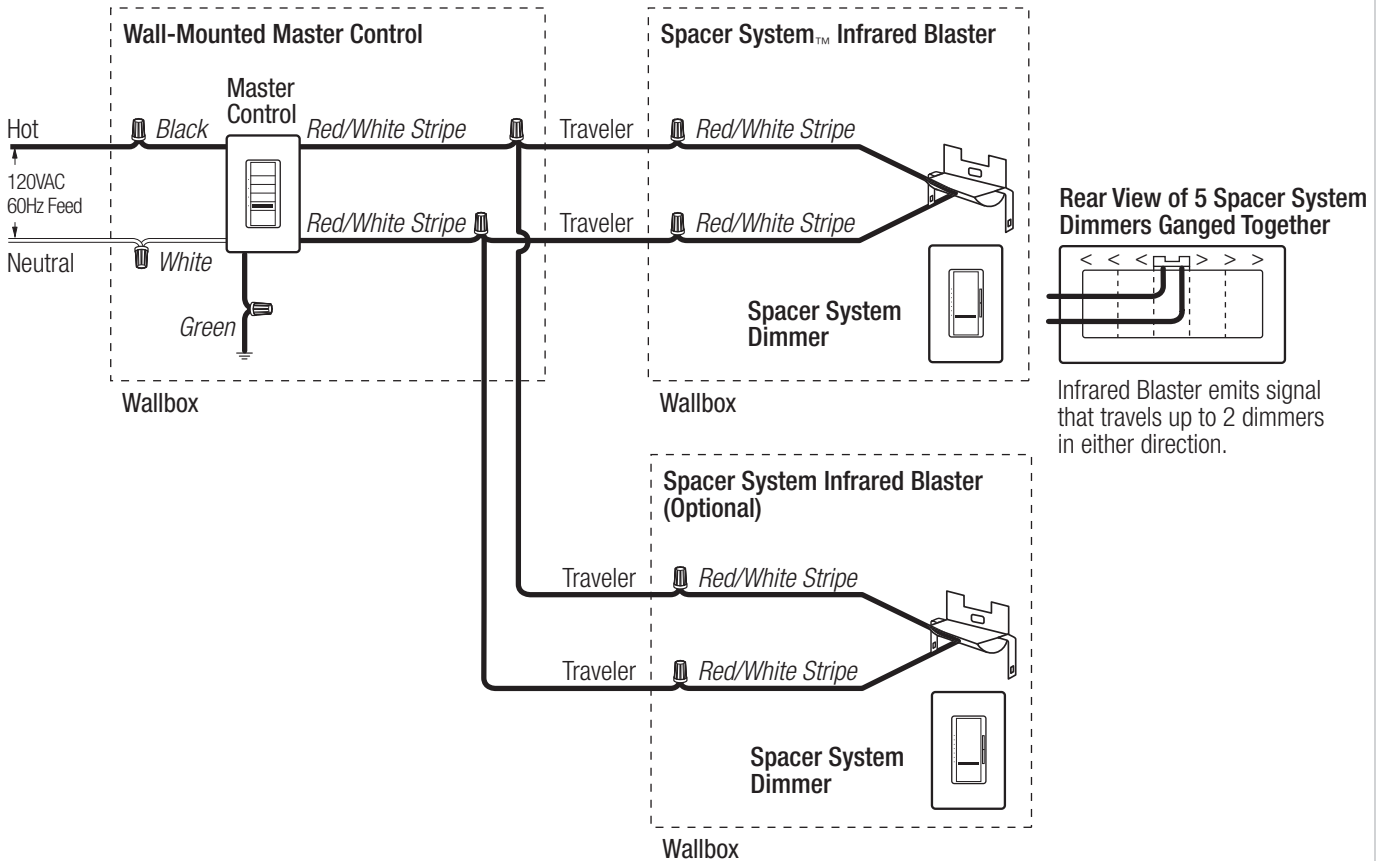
Wall-Mounted Master Control

Master Control

Hot

Black

Red/White Stripe

120VAC 60Hz Feed

Red/White Stripe

Neutral

White

Green

Wallbox

Spacer System™ Infrared Blaster

Traveler

Red/White Stripe

Traveler

Red/White Stripe

Spacer System Dimmer

Wallbox

Rear View of 5 Spacer System Dimmers Ganged Together

< < < > > >

Infrared Blaster emits signal that travels up to 2 dimmers in either direction.

Spacer System Infrared Blaster (Optional)

Traveler

Red/White Stripe

Traveler

Red/White Stripe

Spacer System Dimmer

Wallbox